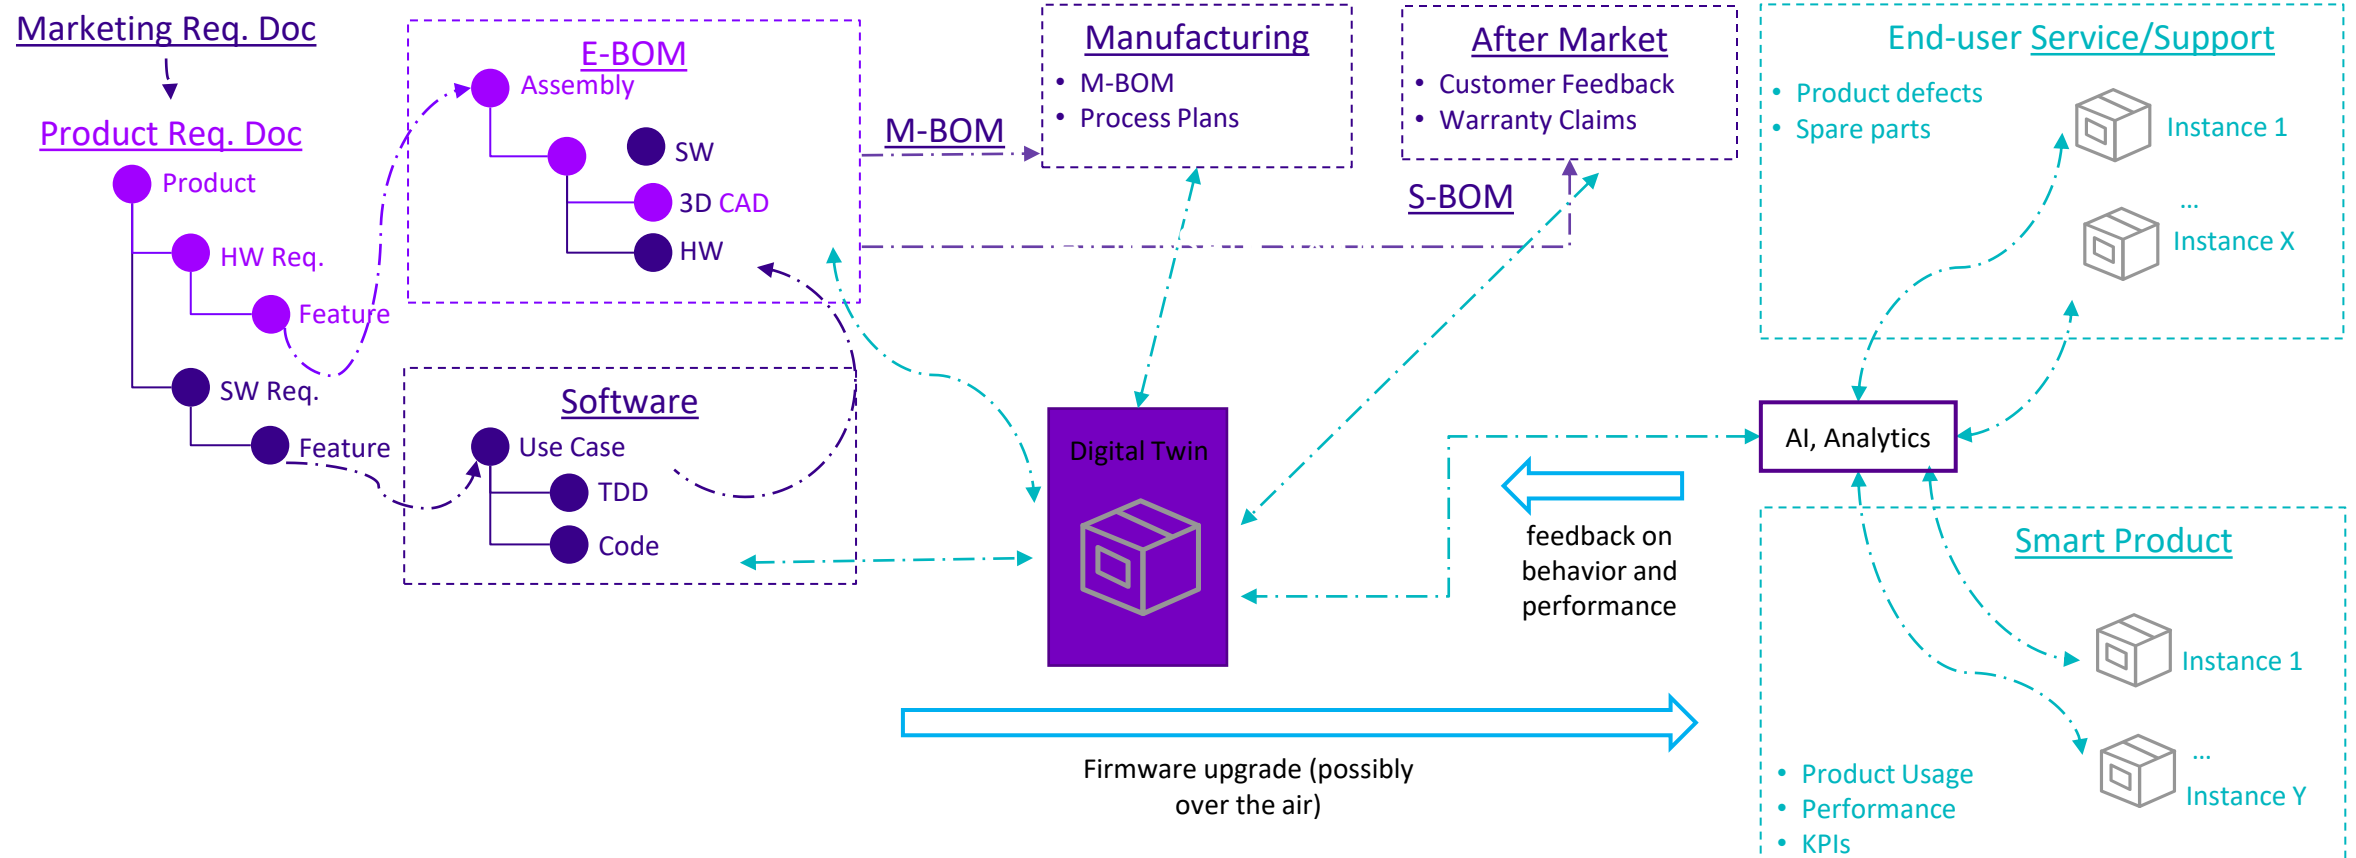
Marketing Req. Doc

Product Req. Doc

Product

HW Req.

Feature

SW Req.

Feature

E-BOM

Assembly

SW

3D CAD

HW

Software

Use Case

TDD

Code

M-BOM

Manufacturing

• M-BOM
• Process Plans

After Market

• Customer Feedback
• Warranty Claims

S-BOM

Digital Twin

End-user Service/Support

• Product defects
• Spare parts

Instance 1

...

Instance X

AI, Analytics

feedback on behavior and performance

Smart Product

Instance 1

...

Instance Y

• Product Usage
• Performance
• KPIs

Firmware upgrade (possibly over the air)